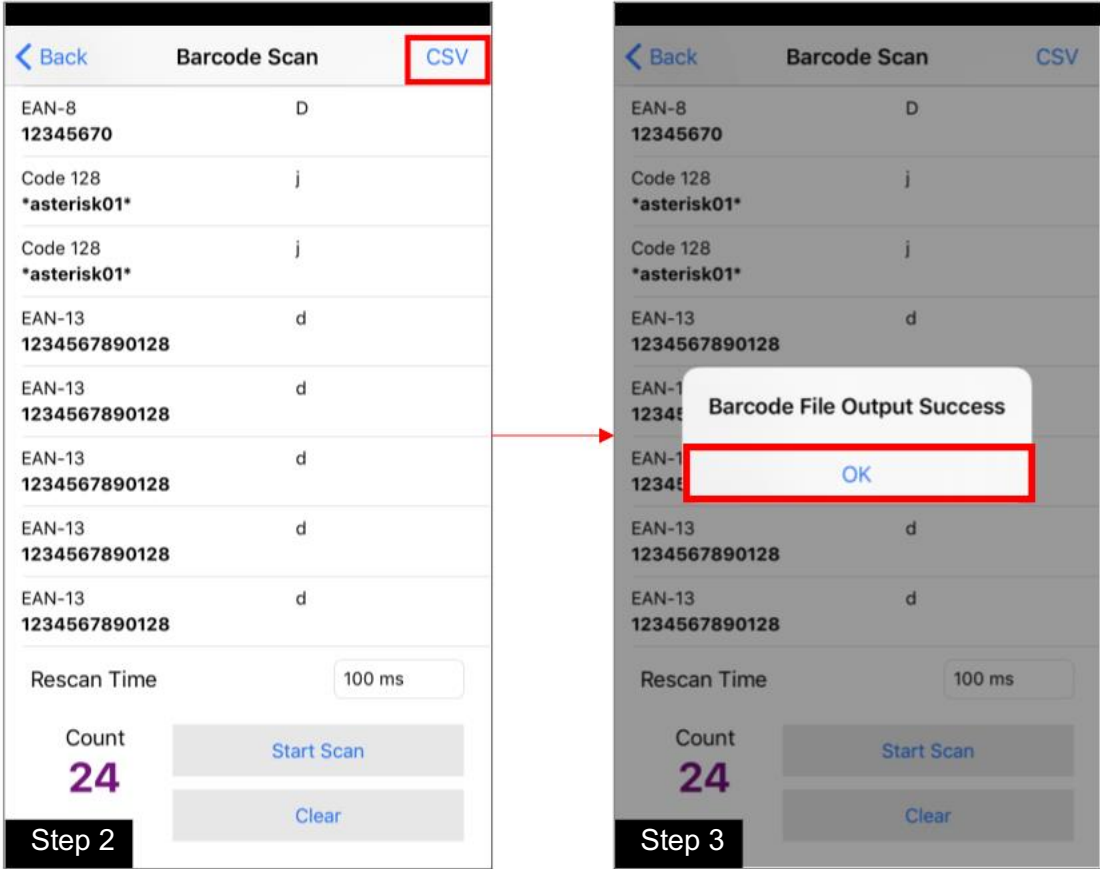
< Back Barcode Scan CSV

EAN-8 D
12345670

Code 128 j
*asterisk01*

Code 128 j
*asterisk01*

EAN-13 d
1234567890128

EAN-13 d
1234567890128

EAN-13 d
1234567890128

EAN-13 d
1234567890128

EAN-13 d
1234567890128

Rescan Time 100 ms

Count
24

Start Scan

Clear

Step 2

< Back Barcode Scan CSV

EAN-8 D
12345670

Code 128 j
*asterisk01*

Code 128 j
*asterisk01*

EAN-13 d
1234567890128

EAN-1
12345

Barcode File Output Success

OK

EAN-1
12345

EAN-13 d
1234567890128

EAN-13 d
1234567890128

Rescan Time 100 ms

Count
24

Start Scan

Clear

Step 3